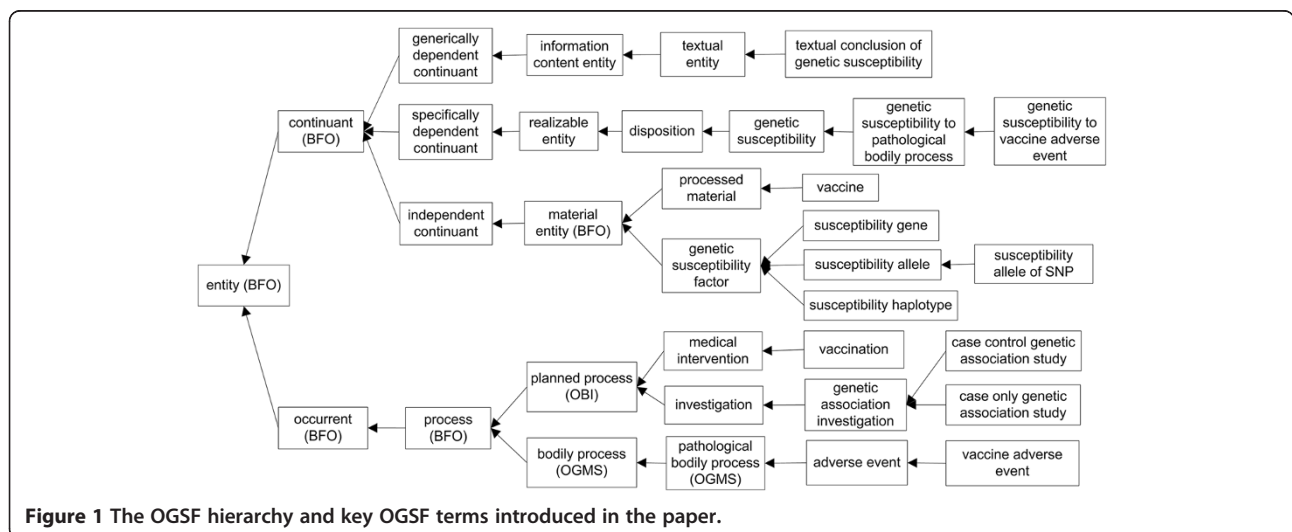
entity (BFO)

continuant (BFO)

generically dependent continuant

information content entity

textual entity

textual conclusion of genetic susceptibility

specifically dependent continuant

realizable entity

disposition

genetic susceptibility

genetic susceptibility to pathological bodily process

genetic susceptibility to vaccine adverse event

independent continuant

material entity (BFO)

processed material

vaccine

genetic susceptibility factor

susceptibility gene

susceptibility allele

susceptibility allele of SNP

susceptibility haplotype

occurrent (BFO)

process (BFO)

planned process (OBI)

medical intervention

vaccination

investigation

genetic association investigation

case control genetic association study

case only genetic association study

bodily process (OGMS)

pathological bodily process (OGMS)

adverse event

vaccine adverse event

**Figure 1 The OGSF hierarchy and key OGSF terms introduced in the paper.**